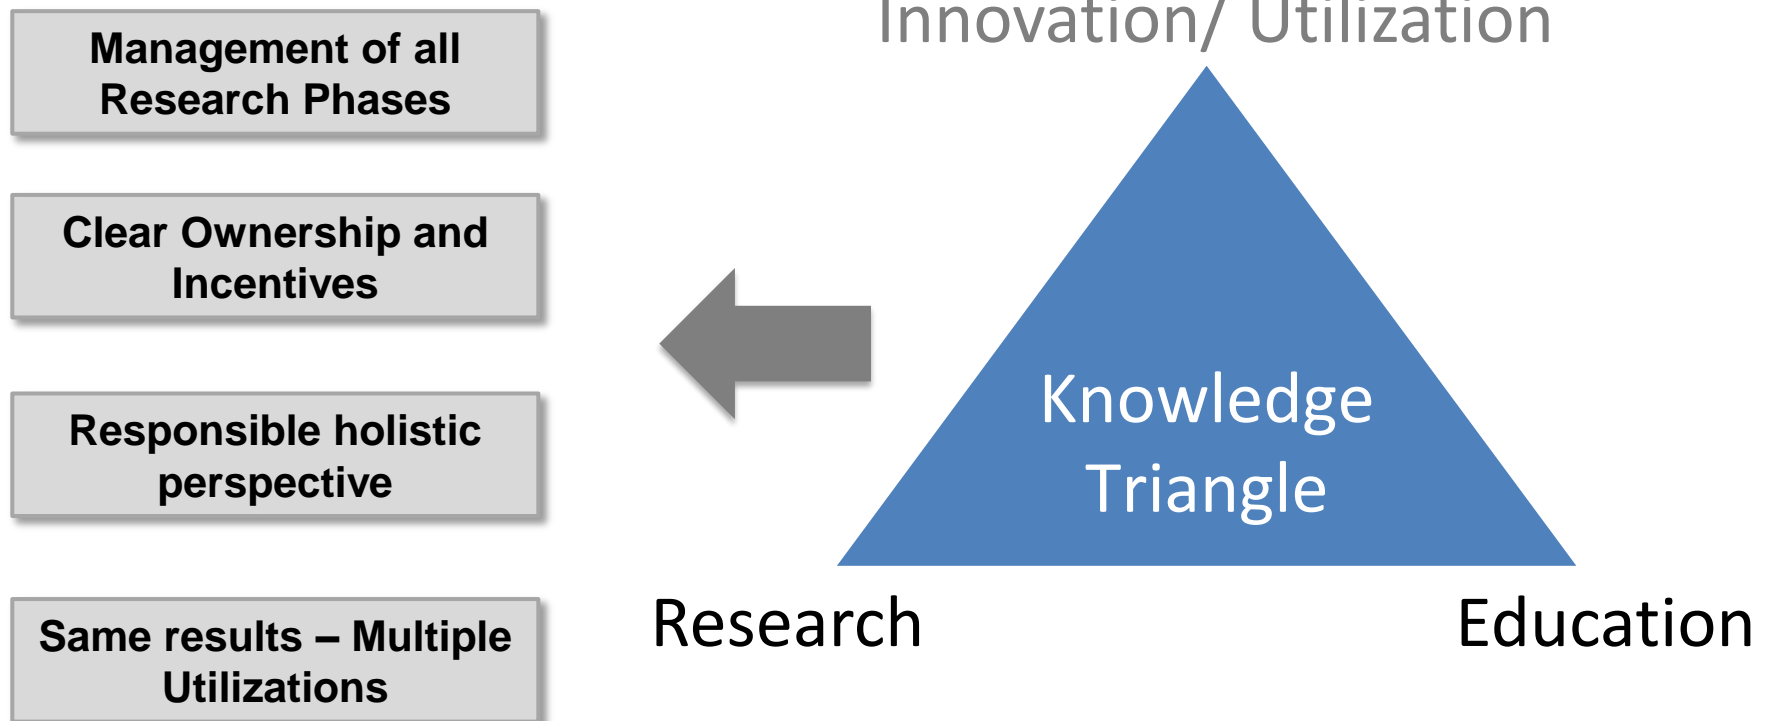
Management of all Research Phases

Clear Ownership and Incentives

Responsible holistic perspective

Same results – Multiple Utilizations

Innovation/ Utilization

Knowledge Triangle

Research

Education